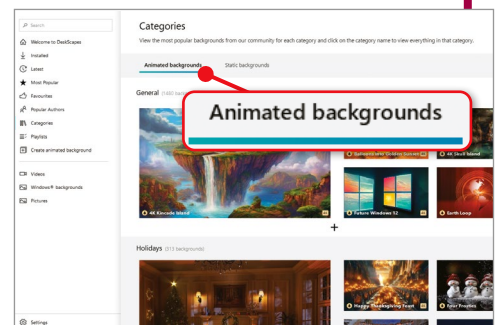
Search

Welcome to DeskScapes

Installed

Latest

Most Popular

Favourites

Popular Authors

Categories

Playlists

Create animated background

Videos

Windows® backgrounds

Pictures

Settings

Categories

View the most popular backgrounds from our community for each category and click on the category name to view everything in that category.

Animated backgrounds

Static backgrounds

General (1680 backgrounds)

Animated backgrounds

4K Cascade Island

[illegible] Golden Sunset

4K Devil Island

Future Windows 12

Earth Loop

+

Holidays (313 backgrounds)

Happy Thanksgiving Feast

Four Frosties